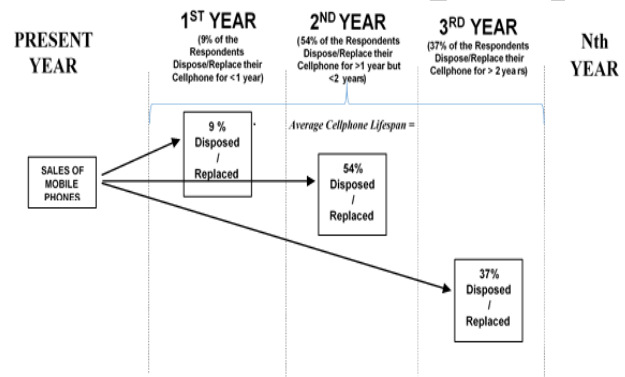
PRESENT YEAR

1ST YEAR
(9% of the Respondents Dispose/Replace their Cellphone for <1 year)

2ND YEAR
(54% of the Respondents Dispose/Replace their Cellphone for >1 year but <2 years)

3RD YEAR
(37% of the Respondents Dispose/Replace their Cellphone for > 2 ye ars)

Nth YEAR

Average Cellphone Lifespan =

SALES OF MOBILE PHONES

9 % Disposed / Replaced

54% Disposed / Replaced

37% Disposed / Replaced